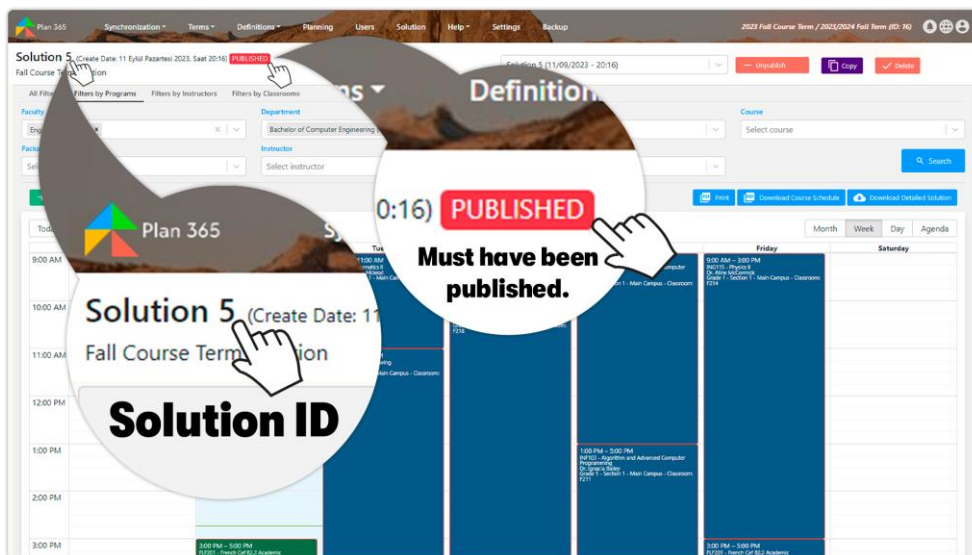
Plan 365 Synchronization Terms Definitions Planning Users Solution Help Settings Backup 2023 Fall Course Term / 2023/2024 Fall Term (ID: 16)

Solution 5 (Create Date: 11 Eylül Pazartesi 2023, Saat 20:16) PUBLISHED

Fall Course Term Solution

Solution 5 (11/09/2023 - 20:16)

Unpublish Copy Delete

All Filters Filters by Programs Filters by Instructors Filters by Classrooms

Faculty Department Course

Bachelor of Computer Engineering Select course

Package Instructor

Select instructor

Search

Print Download Course Schedule Download Detailed Solution

Today

Month Week Day Agenda

Tue Friday Saturday

9:00 AM

10:00 AM

11:00 AM

12:00 PM

1:00 PM

2:00 PM

3:00 PM

9:00 AM – 3:00 PM INF115 - Physics II Dr. Alme McCormick Grade 1 - Section 1 - Main Campus - Classroom F214

1:00 PM – 5:00 PM INF103 - Algorithm and Advanced Computer Programming Dr. Ignacio Belote Grade 1 - Section 1 - Main Campus - Classroom F211

3:00 PM – 5:00 PM FLF201 - French Cef B2.2 Academic

3:00 PM – 5:00 PM FLF201 - French Cef B2.2 Academic

Definitions

Plan 365

Solution 5 (Create Date: 11

Fall Course Term Solution

Solution ID

0:16) PUBLISHED

Must have been published.